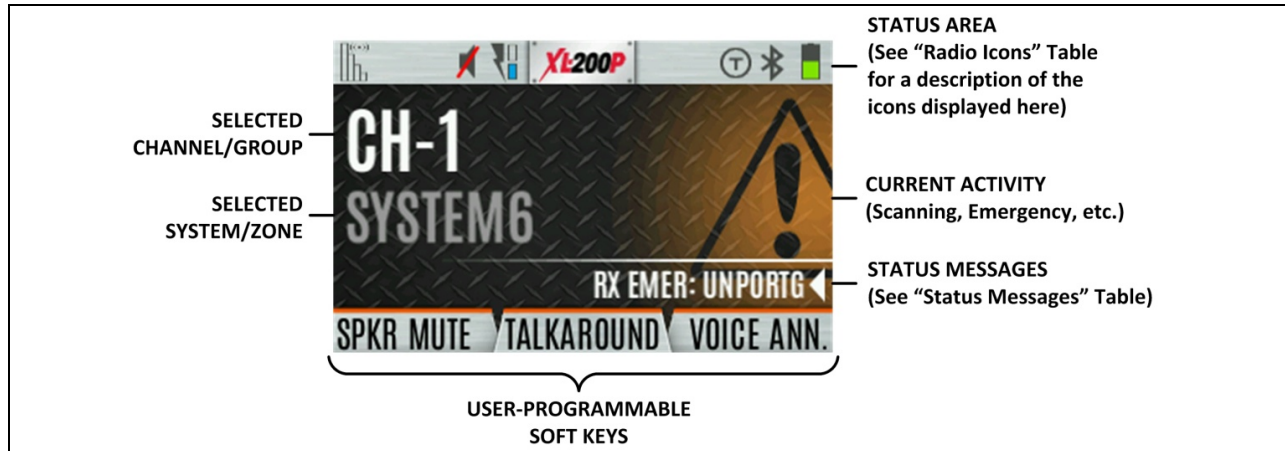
XL200P

STATUS AREA (See "Radio Icons" Table for a description of the icons displayed here)

SELECTED CHANNEL/GROUP

CH-1

SELECTED SYSTEM/ZONE

SYSTEM6

CURRENT ACTIVITY (Scanning, Emergency, etc.)

RX EMER: UNPORTG

STATUS MESSAGES (See "Status Messages" Table)

SPKR MUTE TALKAROUND VOICE ANN.

USER-PROGRAMMABLE SOFT KEYS